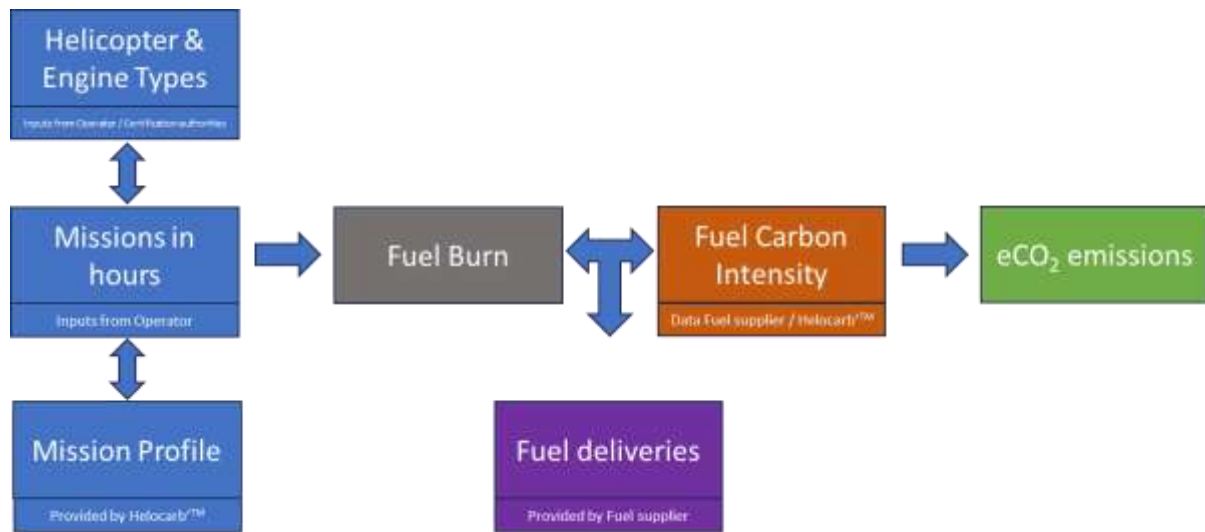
Helicopter & Engine Types

Inputs from Operator / Certification authorities

Missions in hours

Inputs from Operator

Mission Profile

Provided by Helocarb™

Fuel Burn

Fuel Carbon Intensity

Data Fuel supplier / Helocarb™

$eCO_2$ emissions

Fuel deliveries

Provided by Fuel supplier